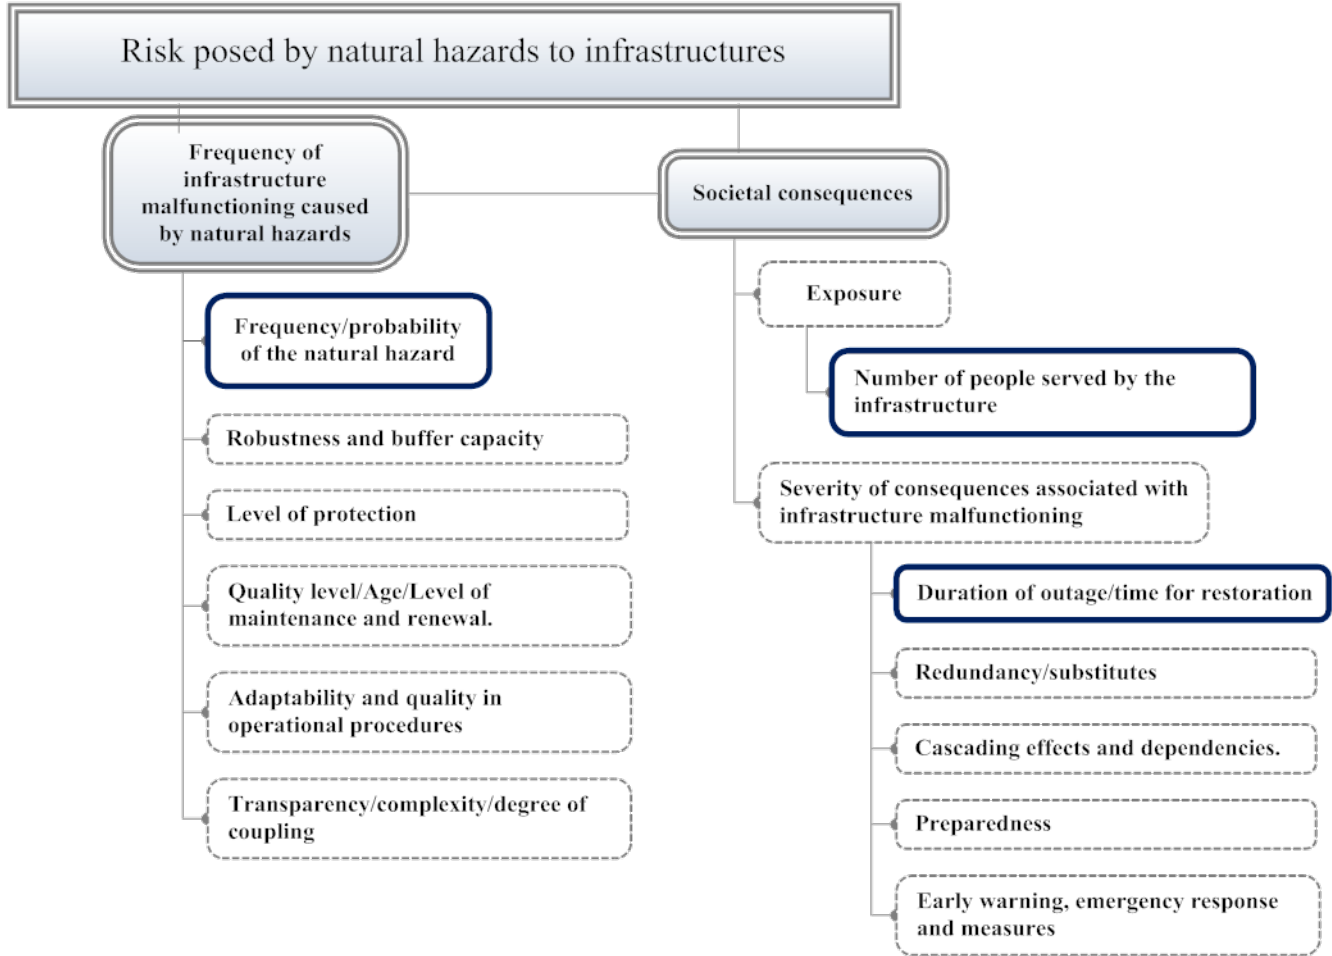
Risk posed by natural hazards to infrastructures

Frequency of infrastructure malfunctioning caused by natural hazards

Societal consequences

Frequency/probability of the natural hazard

Robustness and buffer capacity

Level of protection

Quality level/Age/Level of maintenance and renewal.

Adaptability and quality in operational procedures

Transparency/complexity/degree of coupling

Exposure

Number of people served by the infrastructure

Severity of consequences associated with infrastructure malfunctioning

Duration of outage/time for restoration

Redundancy/substitutes

Cascading effects and dependencies.

Preparedness

Early warning, emergency response and measures